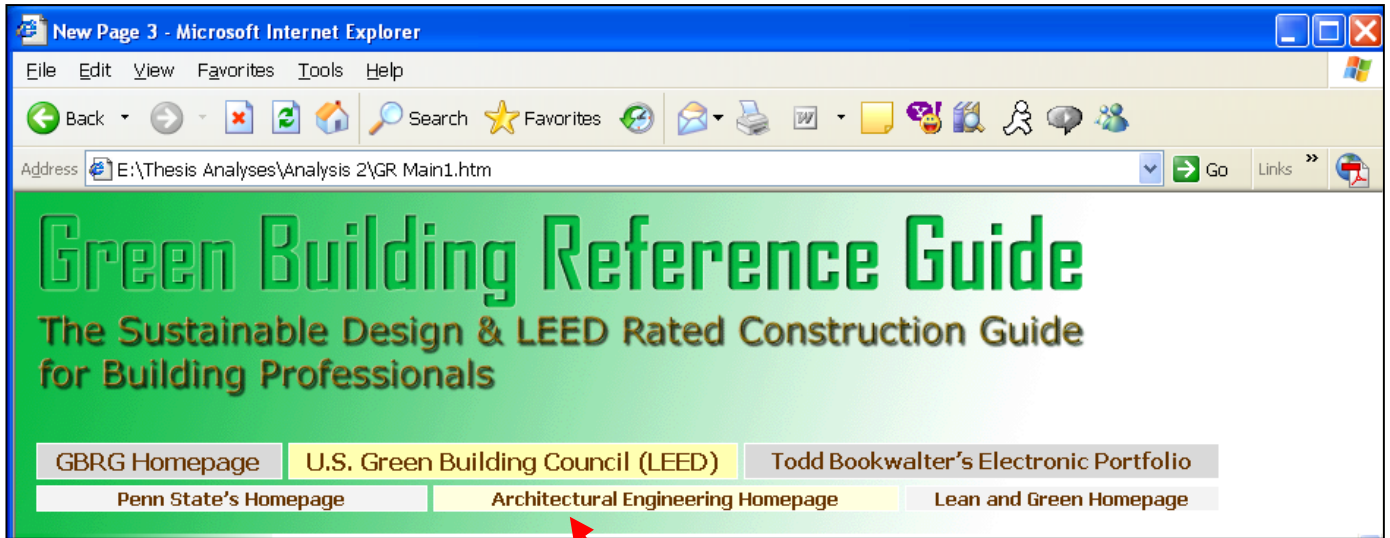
New Page 3 - Microsoft Internet Explorer

File Edit View Favorites Tools Help

Back Search Favorites

Address E:\Thesis Analyses\Analysis 2\GR Main1.htm Go Links »

Green Building Reference Guide

The Sustainable Design & LEED Rated Construction Guide for Building Professionals

GBRG Homepage | U.S. Green Building Council (LEED) | Todd Bookwalter's Electronic Portfolio

Penn State's Homepage | Architectural Engineering Homepage | Lean and Green Homepage